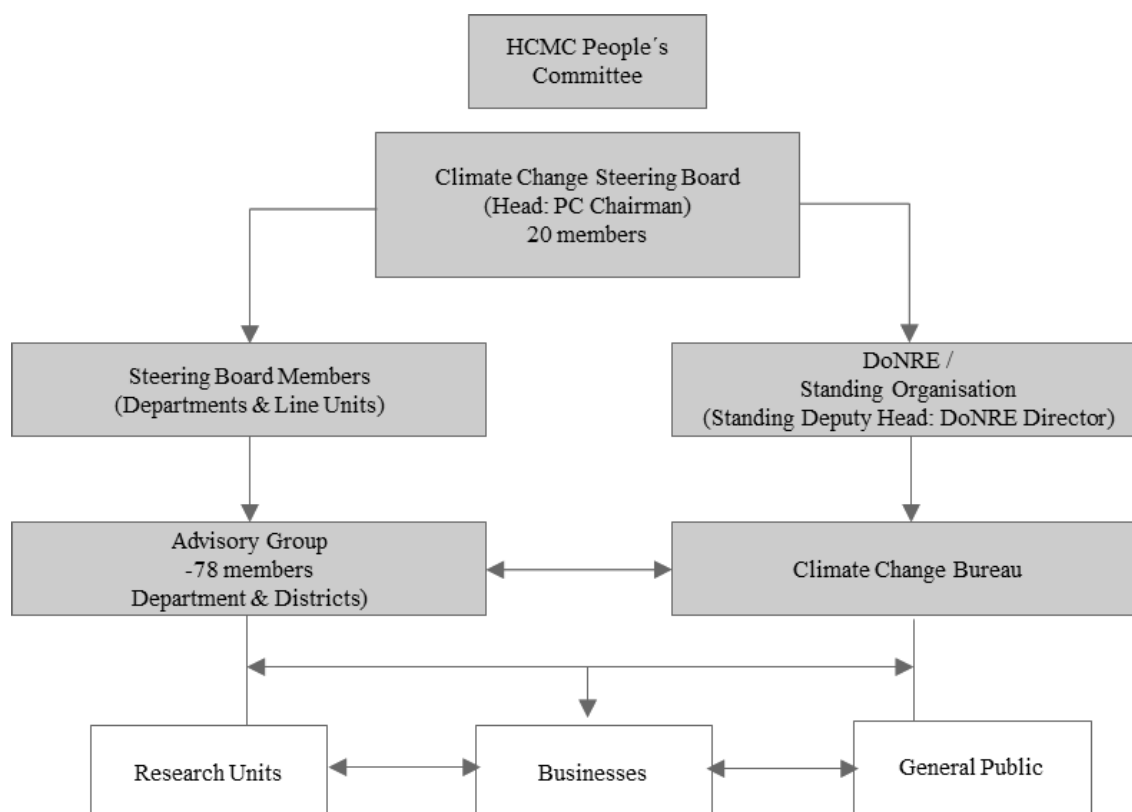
HCMC People´s Committee

Climate Change Steering Board
(Head: PC Chairman)
20 members

Steering Board Members
(Departments & Line Units)

DoNRE /
Standing Organisation
(Standing Deputy Head: DoNRE Director)

Advisory Group
-78 members
Department & Districts)

Climate Change Bureau

Research Units

Businesses

General Public